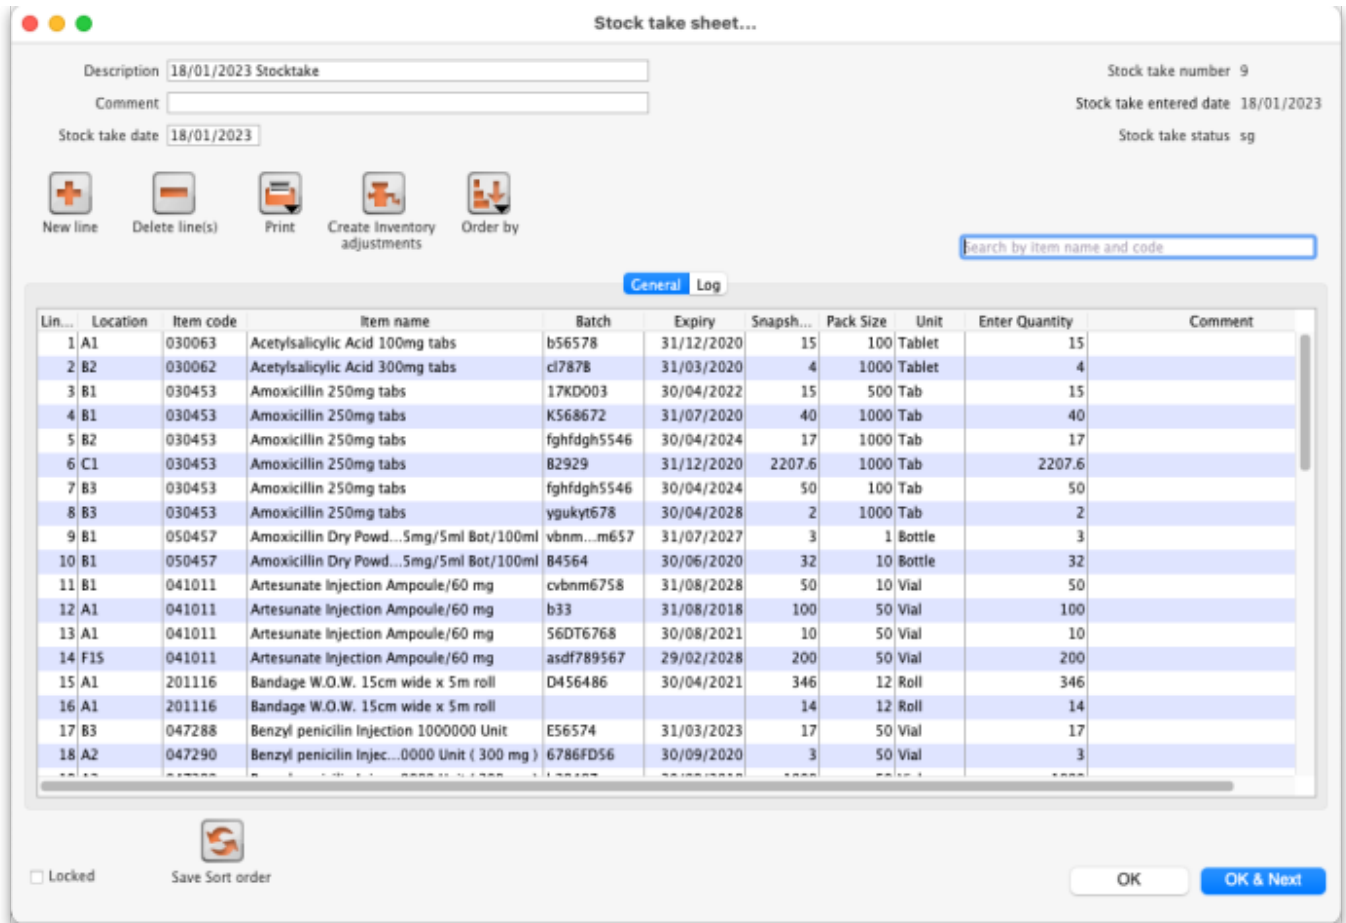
Stock take sheet...

Description 18/01/2023 Stocktake
Comment
Stock take date 18/01/2023

Stock take number 9
Stock take entered date 18/01/2023
Stock take status sg

New line
Delete line(s)
Print
Create Inventory adjustments
Order by

Search by item name and code

General Log

| Lin... | Location | Item code | Item name | Batch | Expiry | Snapsh... | Pack Size | Unit | Enter Quantity | Comment |
|---|---|---|---|---|---|---|---|---|---|---|
| 1 | A1 | 030063 | Acetylsalicylic Acid 100mg tabs | b56578 | 31/12/2020 | 15 | 100 | Tablet | 15 | |
| 2 | B2 | 030062 | Acetylsalicylic Acid 300mg tabs | cl787B | 31/03/2020 | 4 | 1000 | Tablet | 4 | |
| 3 | B1 | 030453 | Amoxicillin 250mg tabs | 17KD003 | 30/04/2022 | 15 | 500 | Tab | 15 | |
| 4 | B1 | 030453 | Amoxicillin 250mg tabs | K568672 | 31/07/2020 | 40 | 1000 | Tab | 40 | |
| 5 | B2 | 030453 | Amoxicillin 250mg tabs | fghfdgh5546 | 30/04/2024 | 17 | 1000 | Tab | 17 | |
| 6 | C1 | 030453 | Amoxicillin 250mg tabs | B2929 | 31/12/2020 | 2207.6 | 1000 | Tab | 2207.6 | |
| 7 | B3 | 030453 | Amoxicillin 250mg tabs | fghfdgh5546 | 30/04/2024 | 50 | 100 | Tab | 50 | |
| 8 | B3 | 030453 | Amoxicillin 250mg tabs | ygukyt678 | 30/04/2028 | 2 | 1000 | Tab | 2 | |
| 9 | B1 | 050457 | Amoxicillin Dry Powd...5mg/5ml Bot/100ml | vbnm...m657 | 31/07/2027 | 3 | 1 | Bottle | 3 | |
| 10 | B1 | 050457 | Amoxicillin Dry Powd...5mg/5ml Bot/100ml | B4564 | 30/06/2020 | 32 | 10 | Bottle | 32 | |
| 11 | B1 | 041011 | Artesunate Injection Ampoule/60 mg | cvbnm6758 | 31/08/2028 | 50 | 10 | Vial | 50 | |
| 12 | A1 | 041011 | Artesunate Injection Ampoule/60 mg | b33 | 31/08/2018 | 100 | 50 | Vial | 100 | |
| 13 | A1 | 041011 | Artesunate Injection Ampoule/60 mg | 56DT6768 | 30/08/2021 | 10 | 50 | Vial | 10 | |
| 14 | F15 | 041011 | Artesunate Injection Ampoule/60 mg | asdf789567 | 29/02/2028 | 200 | 50 | Vial | 200 | |
| 15 | A1 | 201116 | Bandage W.O.W. 15cm wide x 5m roll | D456486 | 30/04/2021 | 346 | 12 | Roll | 346 | |
| 16 | A1 | 201116 | Bandage W.O.W. 15cm wide x 5m roll | | | 14 | 12 | Roll | 14 | |
| 17 | B3 | 047288 | Benzyl penicilin Injection 1000000 Unit | E56574 | 31/03/2023 | 17 | 50 | Vial | 17 | |
| 18 | A2 | 047290 | Benzyl penicilin Injec...0000 Unit ( 300 mg ) | 6786FD56 | 30/09/2020 | 3 | 50 | Vial | 3 | |

Locked
Save Sort order
OK
OK & Next